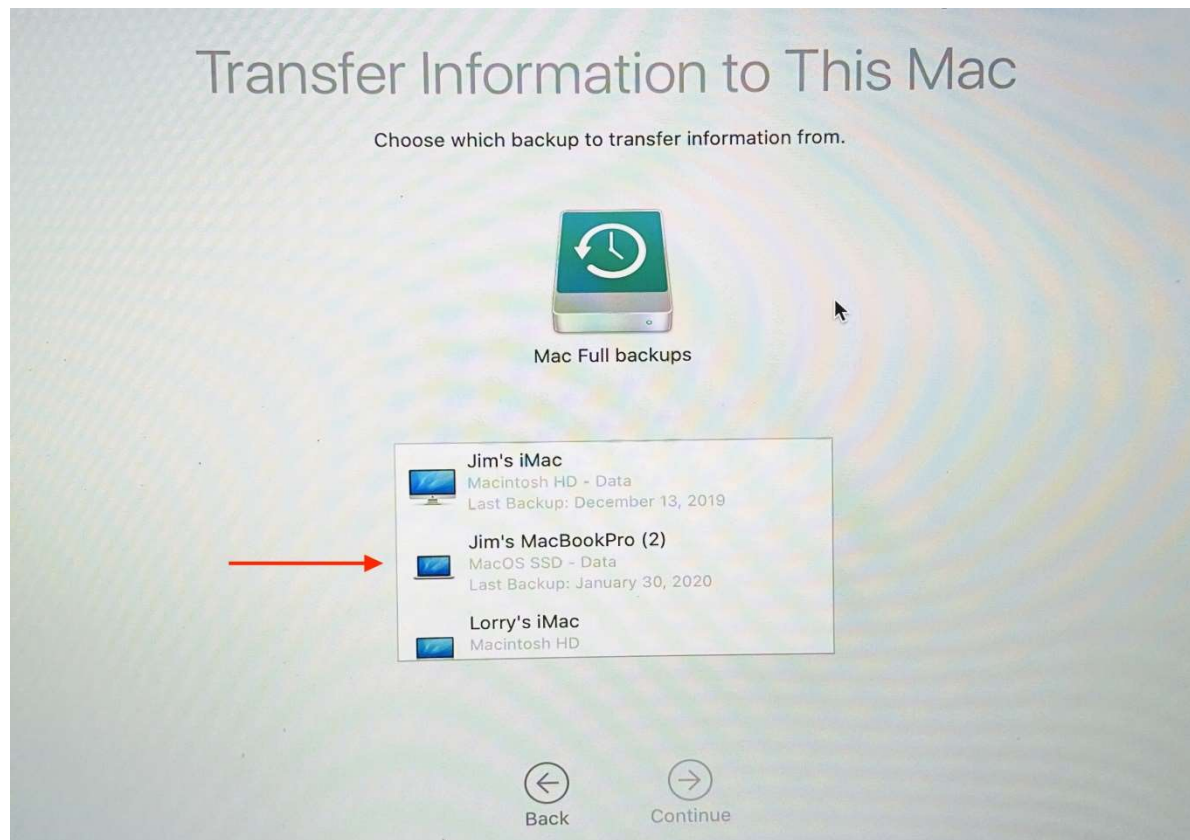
Transfer Information to This Mac

Choose which backup to transfer information from.

Mac Full backups

Jim's iMac
Macintosh HD - Data
Last Backup: December 13, 2019

Jim's MacBookPro (2)
MacOS SSD - Data
Last Backup: January 30, 2020

Lorry's iMac
Macintosh HD

Back

Continue